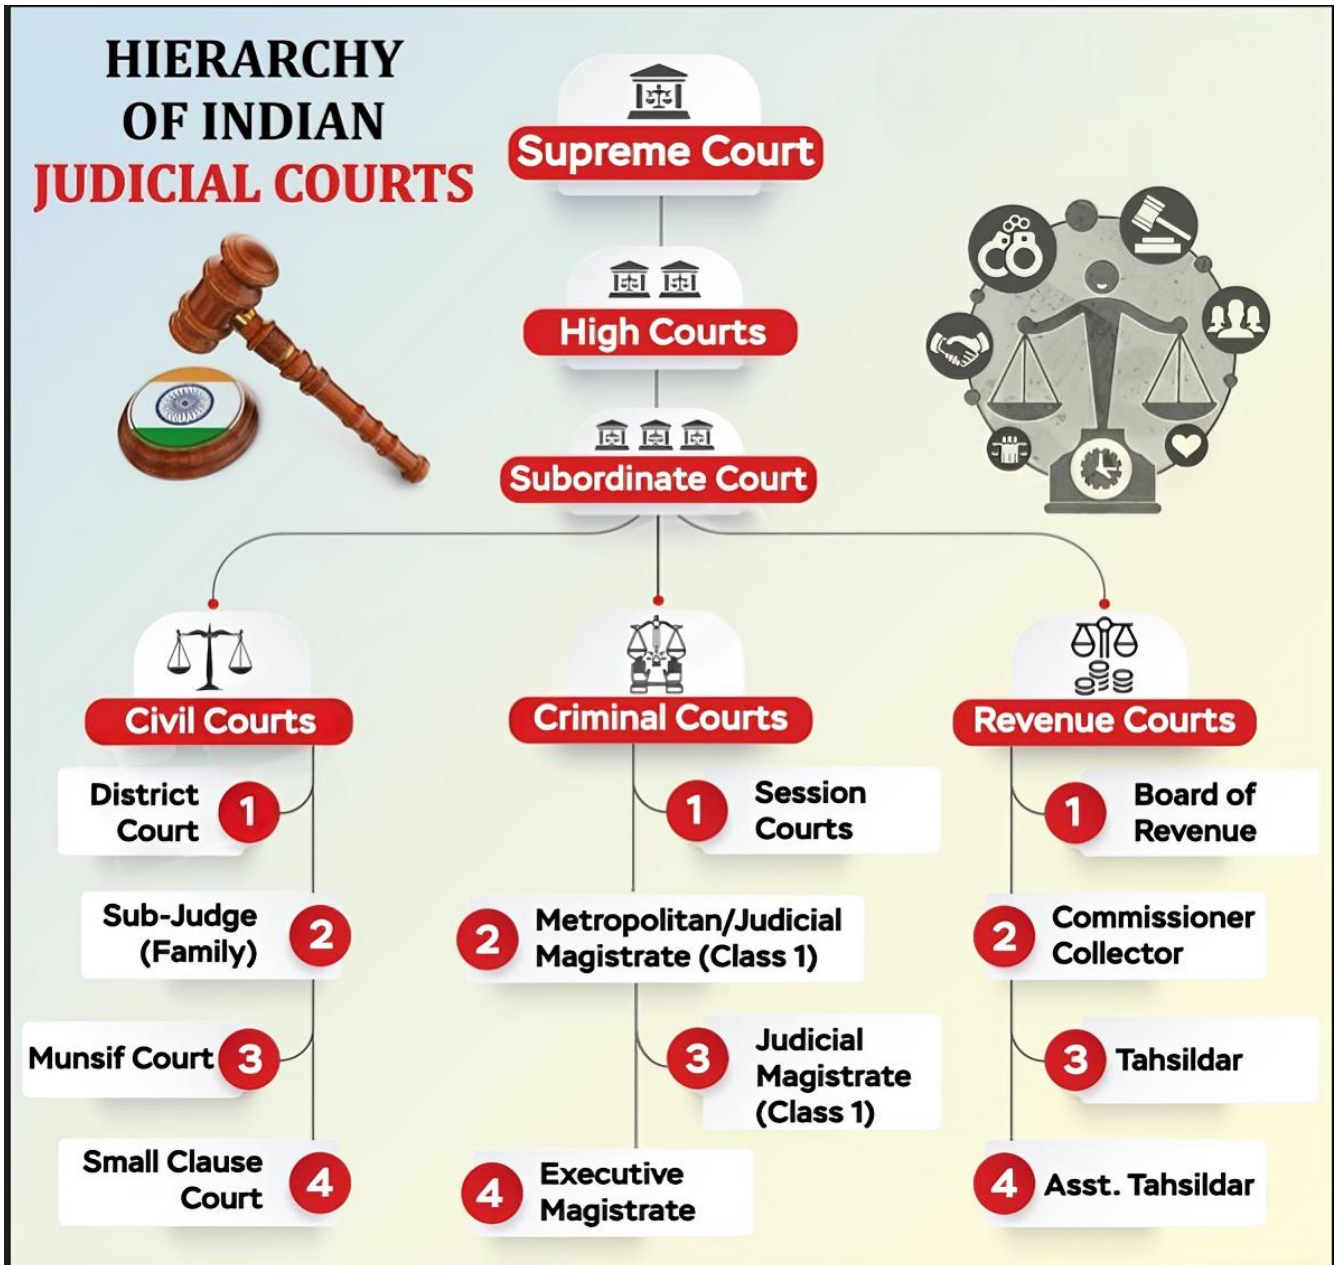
HIERARCHY OF INDIAN JUDICIAL COURTS

Supreme Court

High Courts

Subordinate Court

Civil Courts

District Court 1

Sub-Judge (Family) 2

Munsif Court 3

Small Clause Court 4

Criminal Courts

1 Session Courts

2 Metropolitan/Judicial Magistrate (Class 1)

3 Judicial Magistrate (Class 1)

4 Executive Magistrate

Revenue Courts

1 Board of Revenue

2 Commissioner Collector

3 Tahsildar

4 Asst. Tahsildar